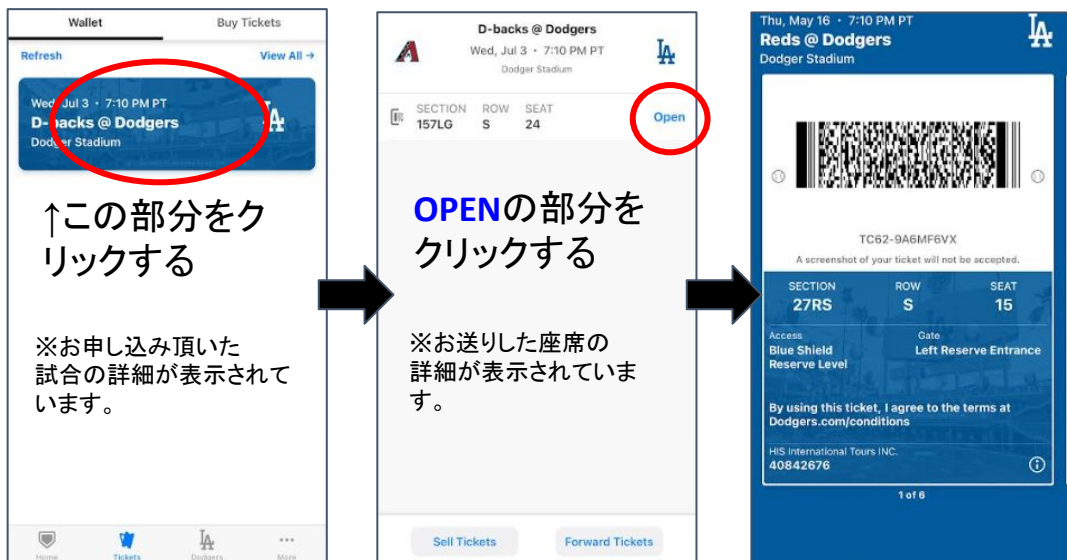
Wallet
Buy Tickets
Refresh
View All →
Wed, Jul 3 • 7:10 PM PT
D-backs @ Dodgers
Dodger Stadium
LA

↑この部分をクリックする

※お申し込み頂いた試合の詳細が表示されています。

Home
Tickets
Dodgers
More

D-backs @ Dodgers
Wed, Jul 3 • 7:10 PM PT
Dodger Stadium
LA
SECTION 157LG
ROW S
SEAT 24
Open

OPENの部分をクリックする

※お送りした座席の詳細が表示されています。

Sell Tickets
Forward Tickets

Thu, May 16 • 7:10 PM PT
Reds @ Dodgers
Dodger Stadium
LA

TC62-9A6MF6VX
A screenshot of your ticket will not be accepted.
SECTION 27RS
ROW S
SEAT 15
Access
Blue Shield Reserve Level
Gate
Left Reserve Entrance
By using this ticket, I agree to the terms at Dodgers.com/conditions
HIS International Tours INC.
40842676
1 of 6